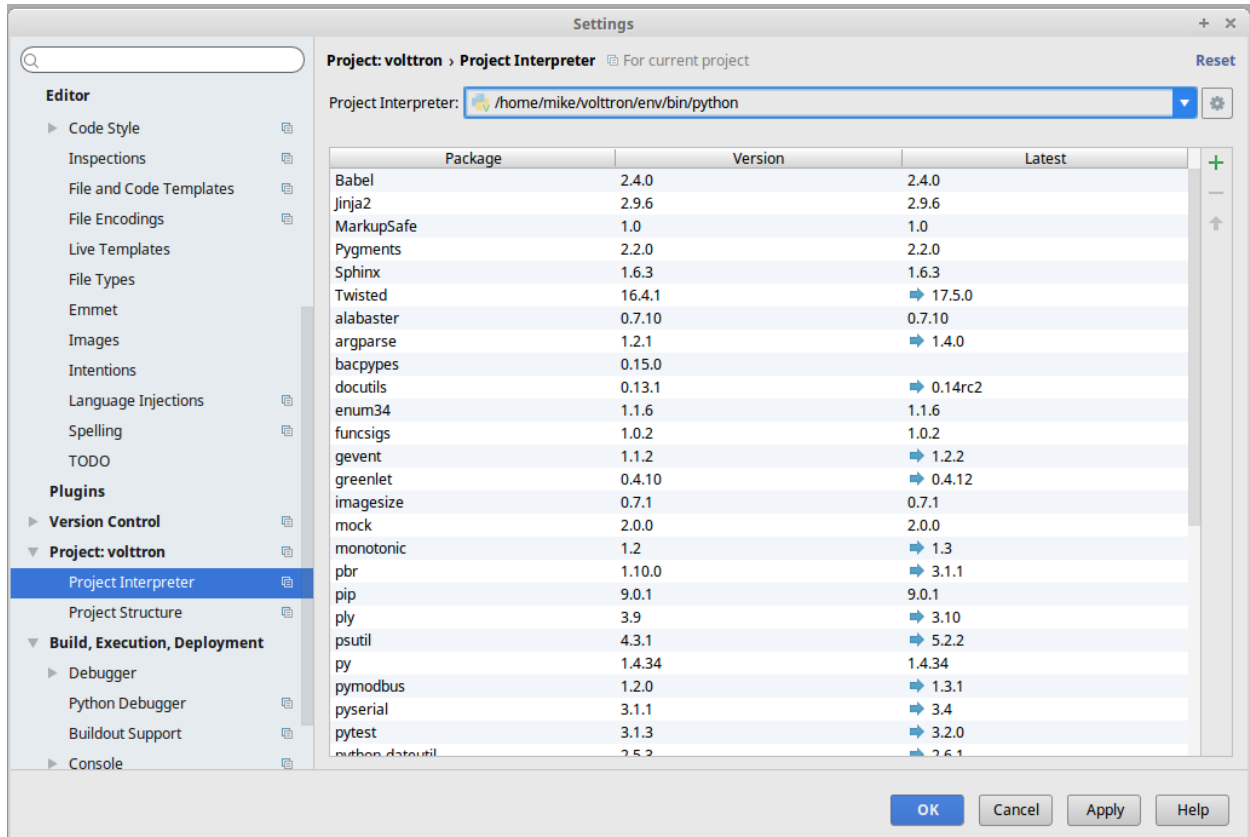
Settings

Editor
Code Style
Inspections
File and Code Templates
File Encodings
Live Templates
File Types
Emmet
Images
Intentions
Language Injections
Spelling
TODO
Plugins
Version Control
Project: volttron
Project Interpreter
Project Structure
Build, Execution, Deployment
Debugger
Python Debugger
Buildout Support
Console

Project: volttron › Project Interpreter For current project Reset

Project Interpreter: /home/mike/volttron/env/bin/python

| Package | Version | Latest |
|---|---|---|
| Babel | 2.4.0 | 2.4.0 |
| Jinja2 | 2.9.6 | 2.9.6 |
| MarkupSafe | 1.0 | 1.0 |
| Pygments | 2.2.0 | 2.2.0 |
| Sphinx | 1.6.3 | 1.6.3 |
| Twisted | 16.4.1 | 17.5.0 |
| alabaster | 0.7.10 | 0.7.10 |
| argparse | 1.2.1 | 1.4.0 |
| bacpypes | 0.15.0 | |
| docutils | 0.13.1 | 0.14rc2 |
| enum34 | 1.1.6 | 1.1.6 |
| funcsigs | 1.0.2 | 1.0.2 |
| gevent | 1.1.2 | 1.2.2 |
| greenlet | 0.4.10 | 0.4.12 |
| imagesize | 0.7.1 | 0.7.1 |
| mock | 2.0.0 | 2.0.0 |
| monotonic | 1.2 | 1.3 |
| pbr | 1.10.0 | 3.1.1 |
| pip | 9.0.1 | 9.0.1 |
| ply | 3.9 | 3.10 |
| psutil | 4.3.1 | 5.2.2 |
| py | 1.4.34 | 1.4.34 |
| pymodbus | 1.2.0 | 1.3.1 |
| pyserial | 3.1.1 | 3.4 |
| pytest | 3.1.3 | 3.2.0 |
| python-dateutil | 2.5.3 | 2.6.1 |

OK Cancel Apply Help